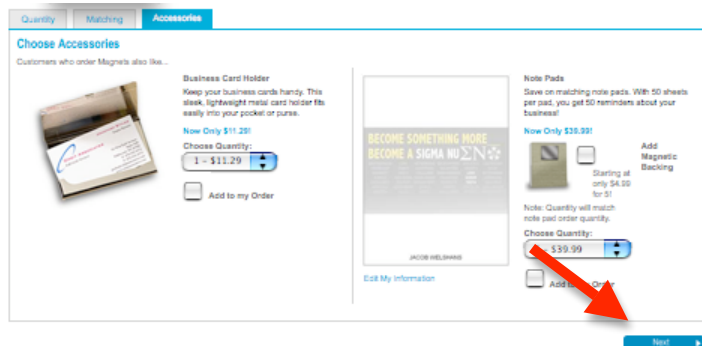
Quantity | Matching | Accessories

Choose Accessories

Customers who order Magnets also like...

Business Card Holder

Keep your business cards handy. This sleek, lightweight metal card holder fits easily into your pocket or purse.

Now Only $11.29!

Choose Quantity:

1 - $11.29

Add to my Order

BECOME SOMETHING MORE
BECOME A SIGMA NU $\Sigma N$

JACOB WELSHANS

Edit My Information

Note Pads

Save on matching note pads. With 50 sheets per pad, you get 50 reminders about your business!

Now Only $39.99!

Add Magnetic Backing

Starting at only $4.99 for 5!

Note: Quantity will match note pad order quantity.

Choose Quantity:

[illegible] $39.99

Add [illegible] Order

Next